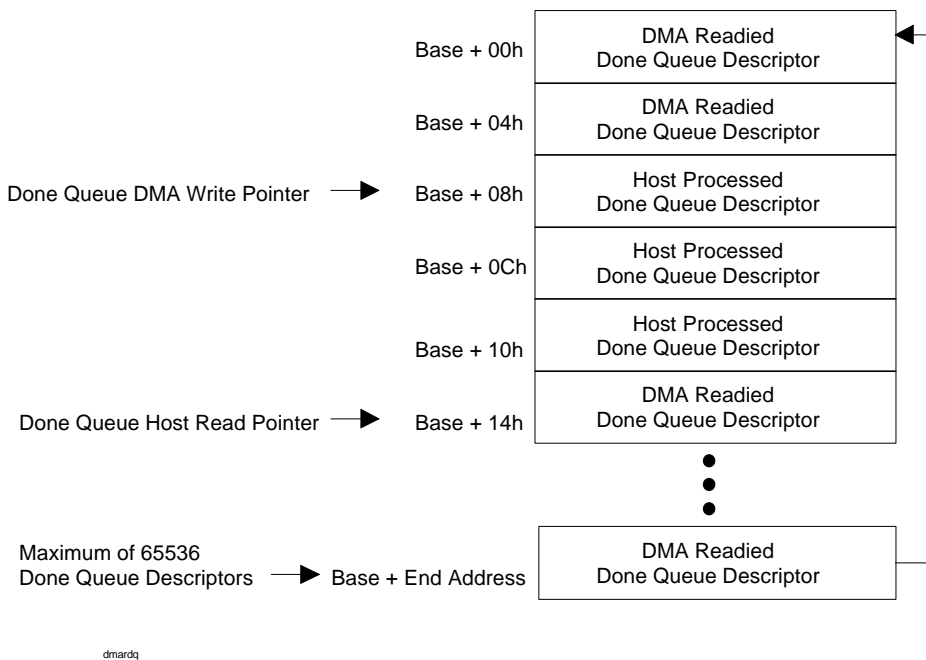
Base + 00h
DMA Readied
Done Queue Descriptor

Base + 04h
DMA Readied
Done Queue Descriptor

Done Queue DMA Write Pointer
Base + 08h
Host Processed
Done Queue Descriptor

Base + 0Ch
Host Processed
Done Queue Descriptor

Base + 10h
Host Processed
Done Queue Descriptor

Done Queue Host Read Pointer
Base + 14h
DMA Readied
Done Queue Descriptor

Maximum of 65536
Done Queue Descriptors
Base + End Address
DMA Readied
Done Queue Descriptor

dmardq